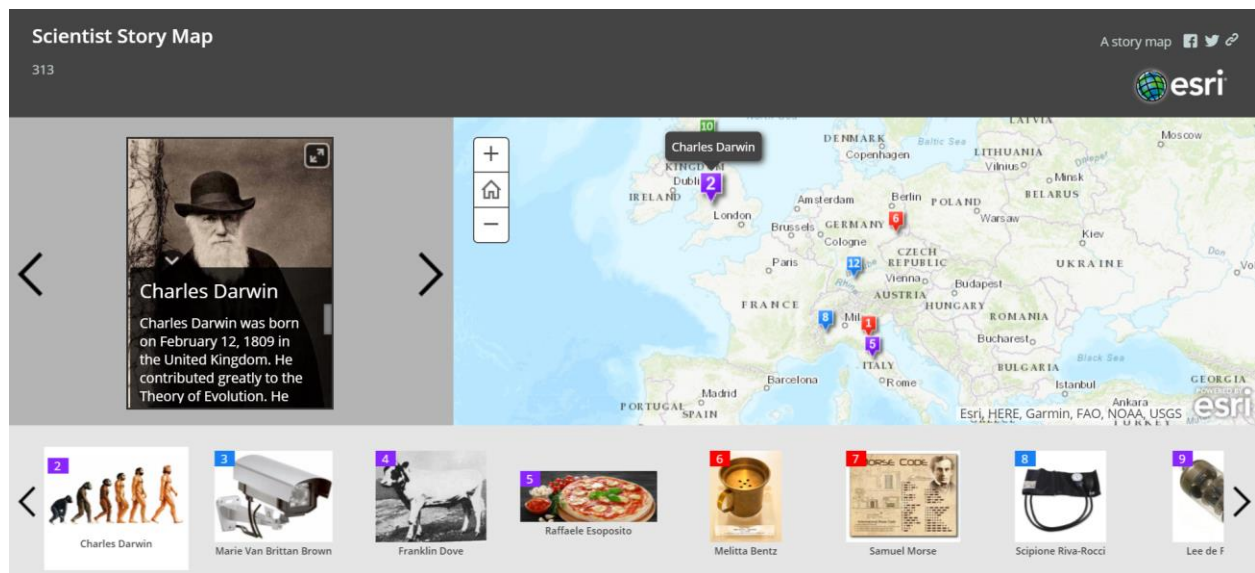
Scientist Story Map
313

A story map

esri

Charles Darwin

Charles Darwin was born on February 12, 1809 in the United Kingdom. He contributed greatly to the Theory of Evolution. He

10
Charles Darwin
2
1
5
6
8
12

DENMARK
Copenhagen
Baltic Sea
LITHUANIA
Vilnius
Minsk
BELARUS
Moscow
KINGDOM
Dublin
IRELAND
London
Amsterdam
Berlin
POLAND
Warsaw
Brussels
GERMANY
Cologne
CZECH REPUBLIC
Kiev
UKRAINE
Paris
Vienna
Budapest
AUSTRIA
HUNGARY
FRANCE
Milan
ROMANIA
Bucharest
ITALY
Black Sea
BULGARIA
Barcelona
Rome
Istanbul
GEORGIA
Madrid
PORTUGAL
SPAIN
Ankara
TURKEY
Esri, HERE, Garmin, FAO, NOAA, USGS

2
Charles Darwin
3
Marie Van Brittan Brown
4
Franklin Dove
5
Raffaele Esoposito
6
Melitta Bentz
7
MORSE CODE
Samuel Morse
8
Scipione Riva-Rocci
9
Lee de F